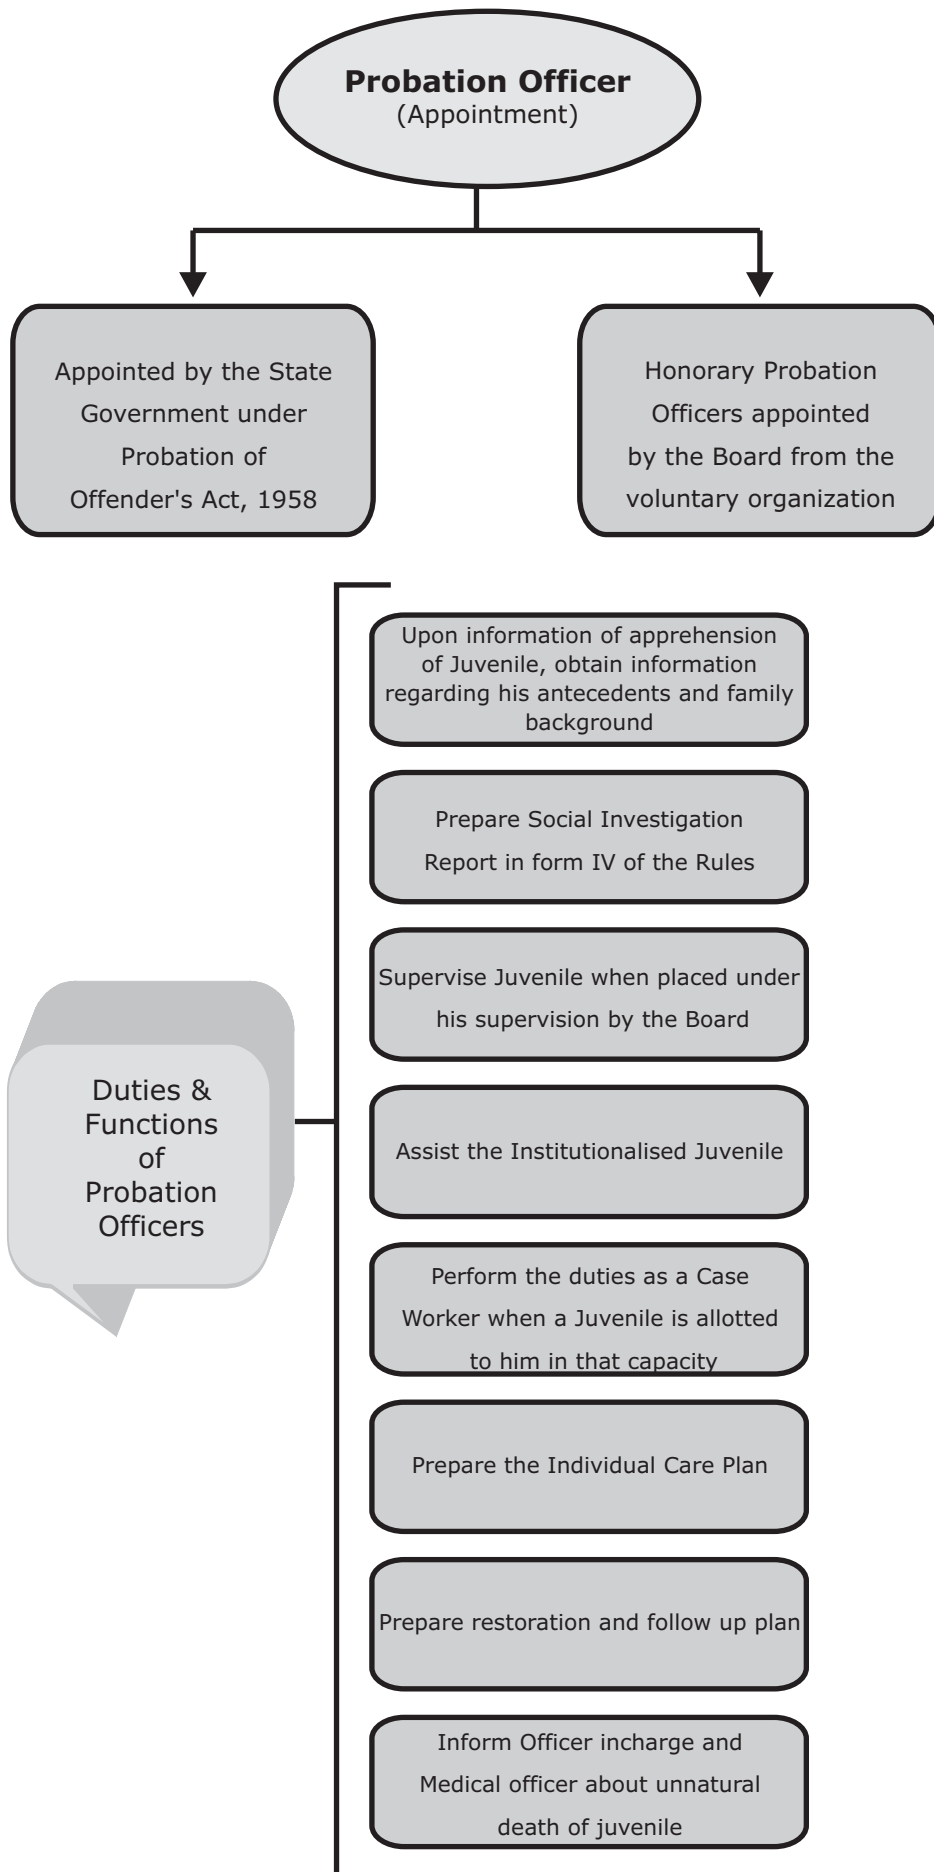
**Probation Officer**
(Appointment)

Appointed by the State Government under Probation of Offender's Act, 1958

Honorary Probation Officers appointed by the Board from the voluntary organization

Duties & Functions of Probation Officers

Upon information of apprehension of Juvenile, obtain information regarding his antecedents and family background

Prepare Social Investigation Report in form IV of the Rules

Supervise Juvenile when placed under his supervision by the Board

Assist the Institutionalised Juvenile

Perform the duties as a Case Worker when a Juvenile is allotted to him in that capacity

Prepare the Individual Care Plan

Prepare restoration and follow up plan

Inform Officer incharge and Medical officer about unnatural death of juvenile